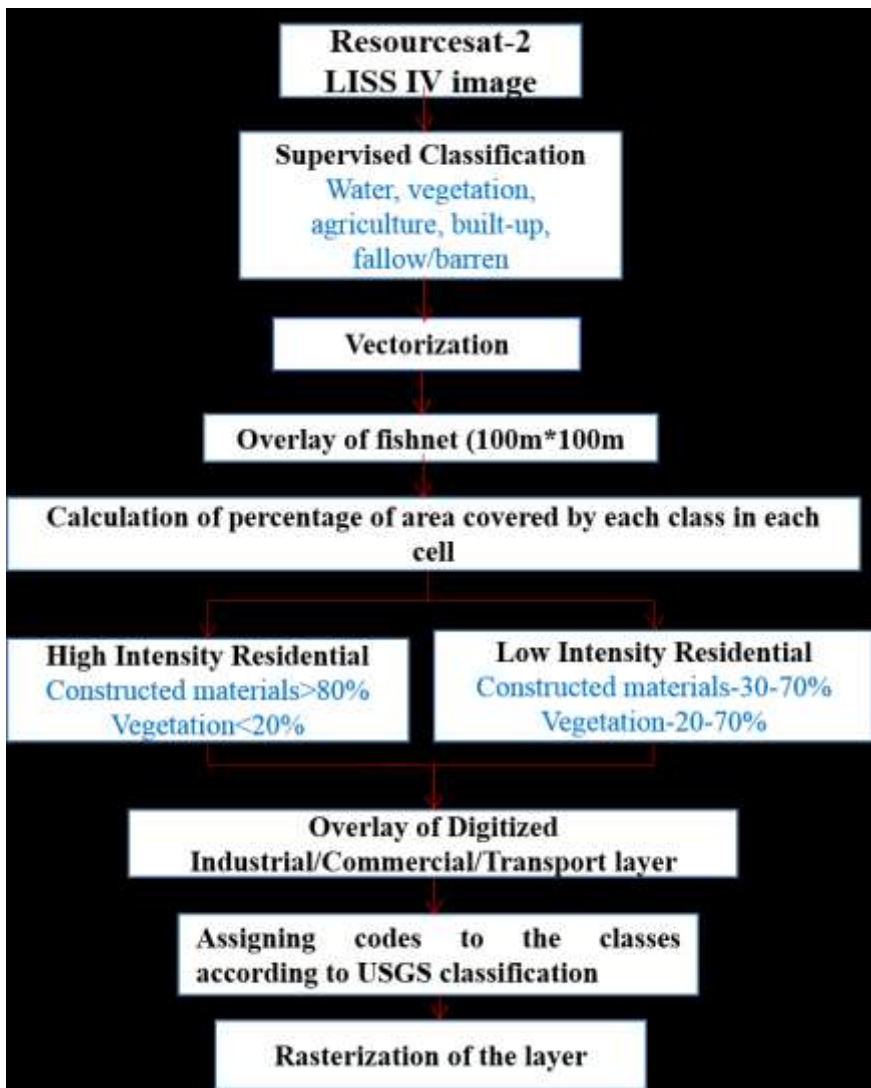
Resourcesat-2
LISS IV image

Supervised Classification
Water, vegetation, agriculture, built-up, fallow/barren

Vectorization

Overlay of fishnet (100m*100m

Calculation of percentage of area covered by each class in each cell

High Intensity Residential
Constructed materials>80%
Vegetation<20%

Low Intensity Residential
Constructed materials-30-70%
Vegetation-20-70%

Overlay of Digitized
Industrial/Commercial/Transport layer

Assigning codes to the classes according to USGS classification

Rasterization of the layer